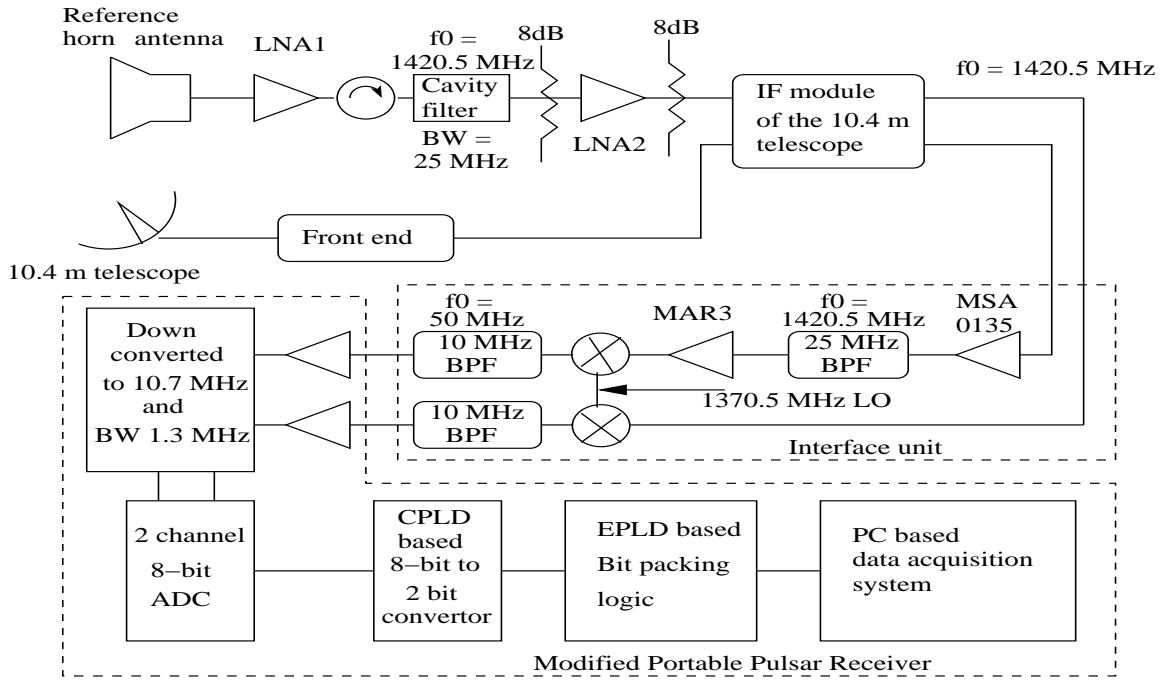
Reference horn antenna

LNA1

f0 = 1420.5 MHz

Cavity filter

BW = 25 MHz

8dB

LNA2

8dB

IF module of the 10.4 m telescope

f0 = 1420.5 MHz

Front end

10.4 m telescope

Down converted to 10.7 MHz and BW 1.3 MHz

f0 = 50 MHz

10 MHz BPF

MAR3

f0 = 1420.5 MHz

25 MHz BPF

MSA 0135

1370.5 MHz LO

10 MHz BPF

Interface unit

2 channel 8−bit ADC

CPLD based 8−bit to 2 bit convertor

EPLD based Bit packing logic

PC based data acquisition system

Modified Portable Pulsar Receiver